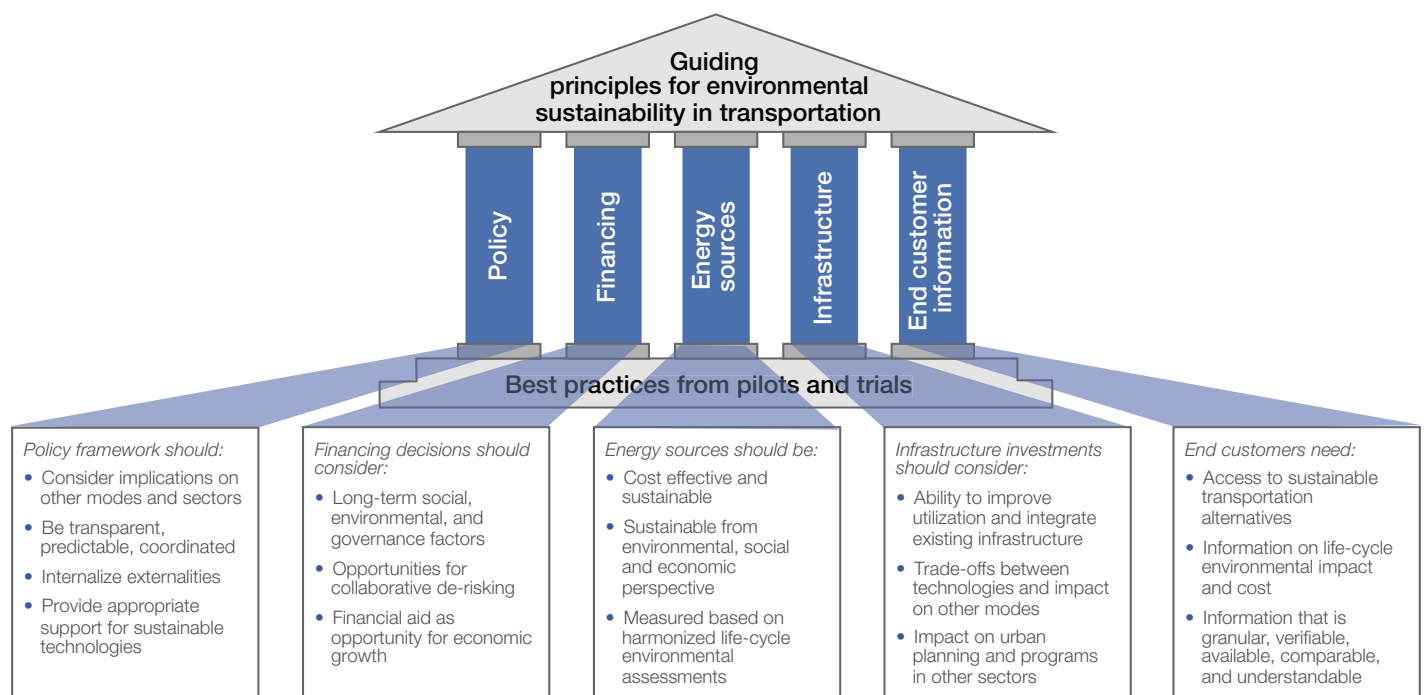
Guiding principles for environmental sustainability in transportation

Policy

Financing

Energy sources

Infrastructure

End customer information

Best practices from pilots and trials

Policy framework should:
• Consider implications on other modes and sectors
• Be transparent, predictable, coordinated
• Internalize externalities
• Provide appropriate support for sustainable technologies

Financing decisions should consider:
• Long-term social, environmental, and governance factors
• Opportunities for collaborative de-risking
• Financial aid as opportunity for economic growth

Energy sources should be:
• Cost effective and sustainable
• Sustainable from environmental, social and economic perspective
• Measured based on harmonized life-cycle environmental assessments

Infrastructure investments should consider:
• Ability to improve utilization and integrate existing infrastructure
• Trade-offs between technologies and impact on other modes
• Impact on urban planning and programs in other sectors

End customers need:
• Access to sustainable transportation alternatives
• Information on life-cycle environmental impact and cost
• Information that is granular, verifiable, available, comparable, and understandable